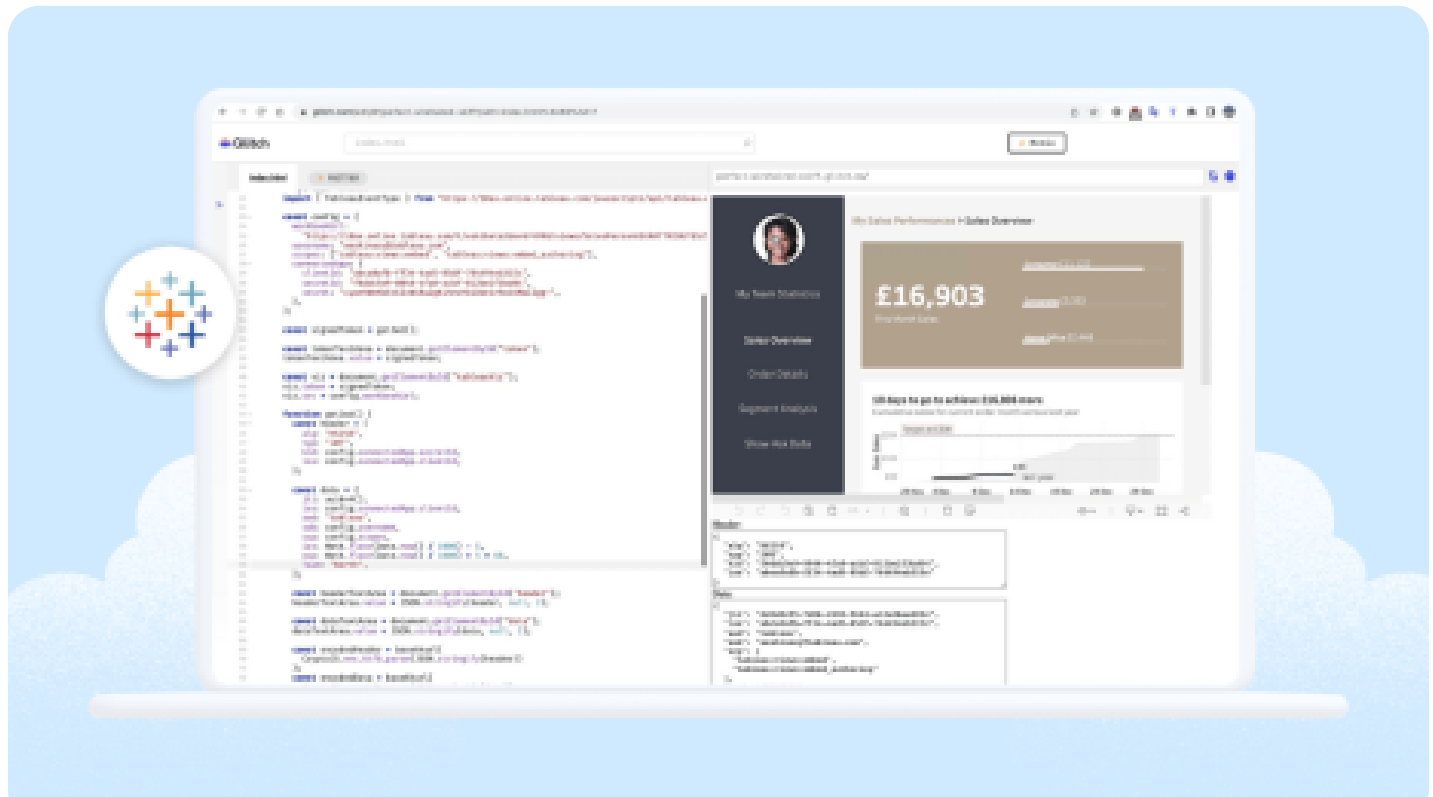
Glitch

index.html

import { TableauEventType } from "https://

const config = {

function getJwt() {

My Sales Performance > Sales Overview

My Team Statistics

Sales Overview

Order Details

Segment Analysis

Show me Data

£16,903

Header:

Data: